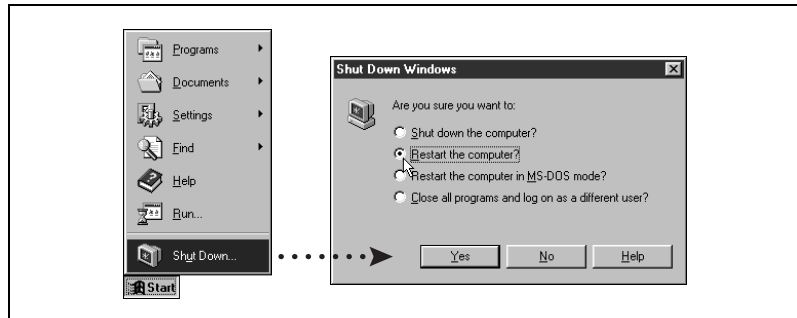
Programs
Documents
Settings
Find
Help
Run...
Shut Down...
Start

Shut Down Windows
Are you sure you want to:
Shut down the computer?
Restart the computer?
Restart the computer in MS-DOS mode?
Close all programs and log on as a different user?
Yes
No
Help